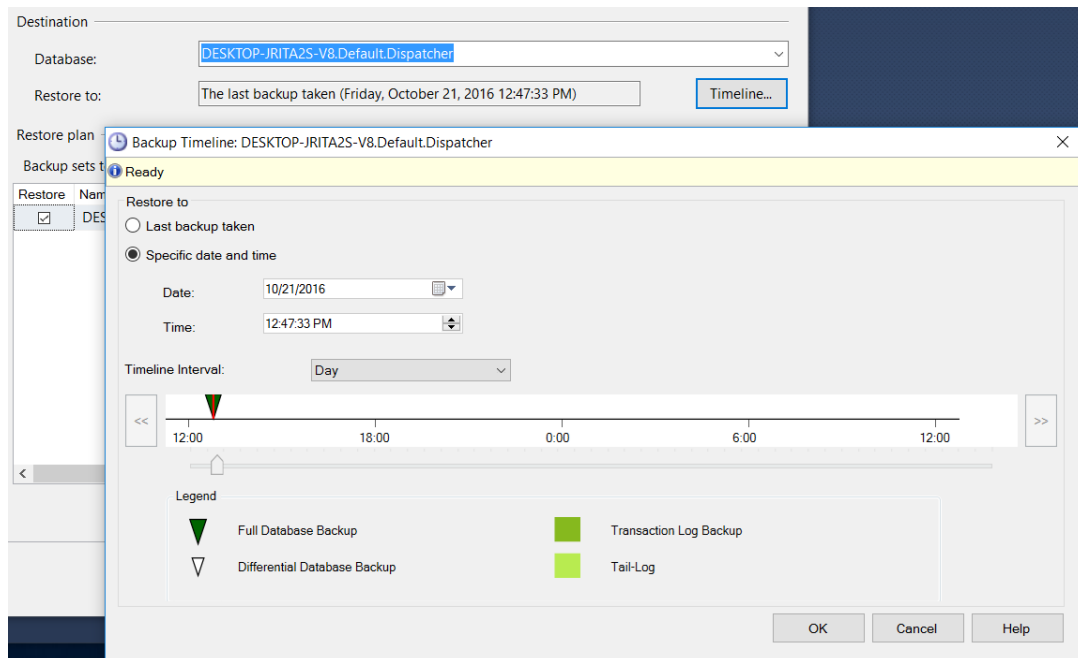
Destination

Database: DESKTOP-JRITA2S-V8.Default.Dispatcher

Restore to: The last backup taken (Friday, October 21, 2016 12:47:33 PM) Timeline...

Restore plan

Backup sets t

| Restore | Nam |
|---|---|
| ☑ | DES |

Backup Timeline: DESKTOP-JRITA2S-V8.Default.Dispatcher

Ready

Restore to

Last backup taken

Specific date and time

Date: 10/21/2016

Time: 12:47:33 PM

Timeline Interval: Day

<<

12:00 18:00 0:00 6:00 12:00

>>

Legend

Full Database Backup

Transaction Log Backup

Differential Database Backup

Tail-Log

OK Cancel Help